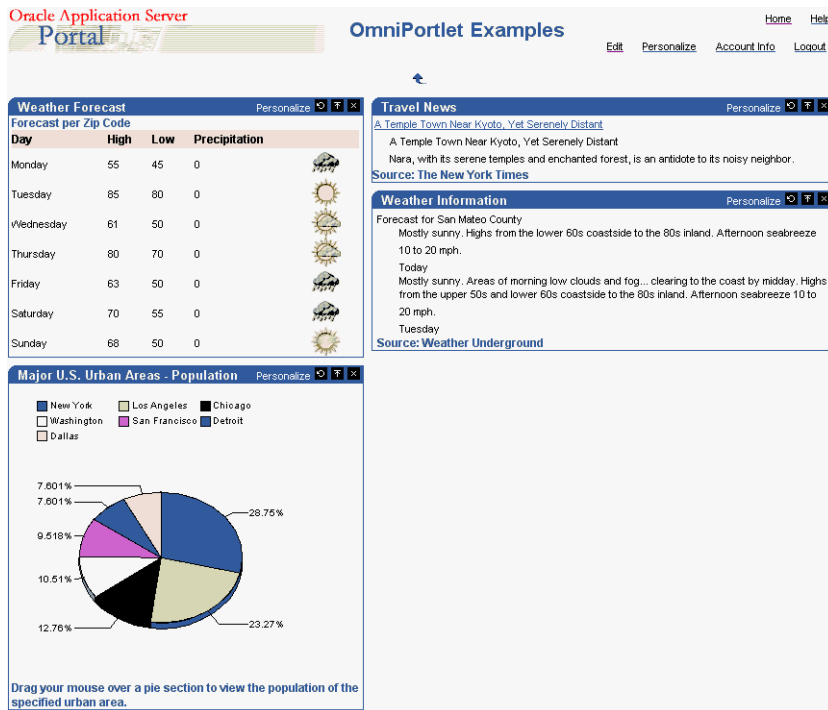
Oracle Application Server
Portal

OmniPortlet Examples

Home Help

Edit Personalize Account Info Logout

Weather Forecast Personalize

Forecast per Zip Code

| Day | High | Low | Precipitation |
|---|---|---|---|
| Monday | 55 | 45 | 0 |
| Tuesday | 85 | 80 | 0 |
| Wednesday | 61 | 50 | 0 |
| Thursday | 80 | 70 | 0 |
| Friday | 63 | 50 | 0 |
| Saturday | 70 | 55 | 0 |
| Sunday | 68 | 50 | 0 |

Major U.S. Urban Areas - Population Personalize

New York Los Angeles Chicago Washington San Francisco Detroit Dallas

7.601%
7.601%
9.518%
10.51%
12.76%
28.75%
23.27%

Drag your mouse over a pie section to view the population of the specified urban area.

Travel News Personalize

A Temple Town Near Kyoto, Yet Serenely Distant

A Temple Town Near Kyoto, Yet Serenely Distant

Nara, with its serene temples and enchanted forest, is an antidote to its noisy neighbor.

Source: The New York Times

Weather Information Personalize

Forecast for San Mateo County

Mostly sunny. Highs from the lower 60s coastside to the 80s inland. Afternoon seabreeze 10 to 20 mph.

Today

Mostly sunny. Areas of morning low clouds and fog... clearing to the coast by midday. Highs from the upper 50s and lower 60s coastside to the 80s inland. Afternoon seabreeze 10 to 20 mph.

Tuesday

Source: Weather Underground